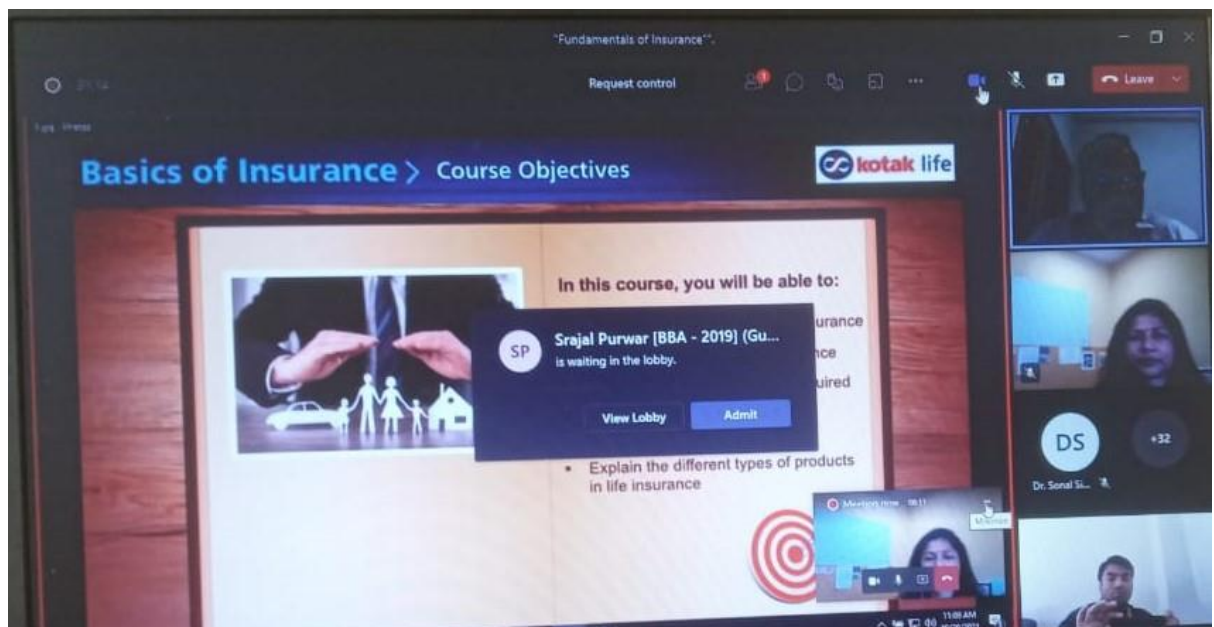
"Fundamentals of Insurance".

Request control

Leave

Basics of Insurance > Course Objectives

kotak life

In this course, you will be able to:

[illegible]urance

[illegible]nce

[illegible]uired

SP

Srajal Purwar [BBA - 2019] (Gu...

is waiting in the lobby.

View Lobby

Admit

• Explain the different types of products in life insurance

DS

+32

Dr. Sonal Si...

Meeting now

11:08 AM